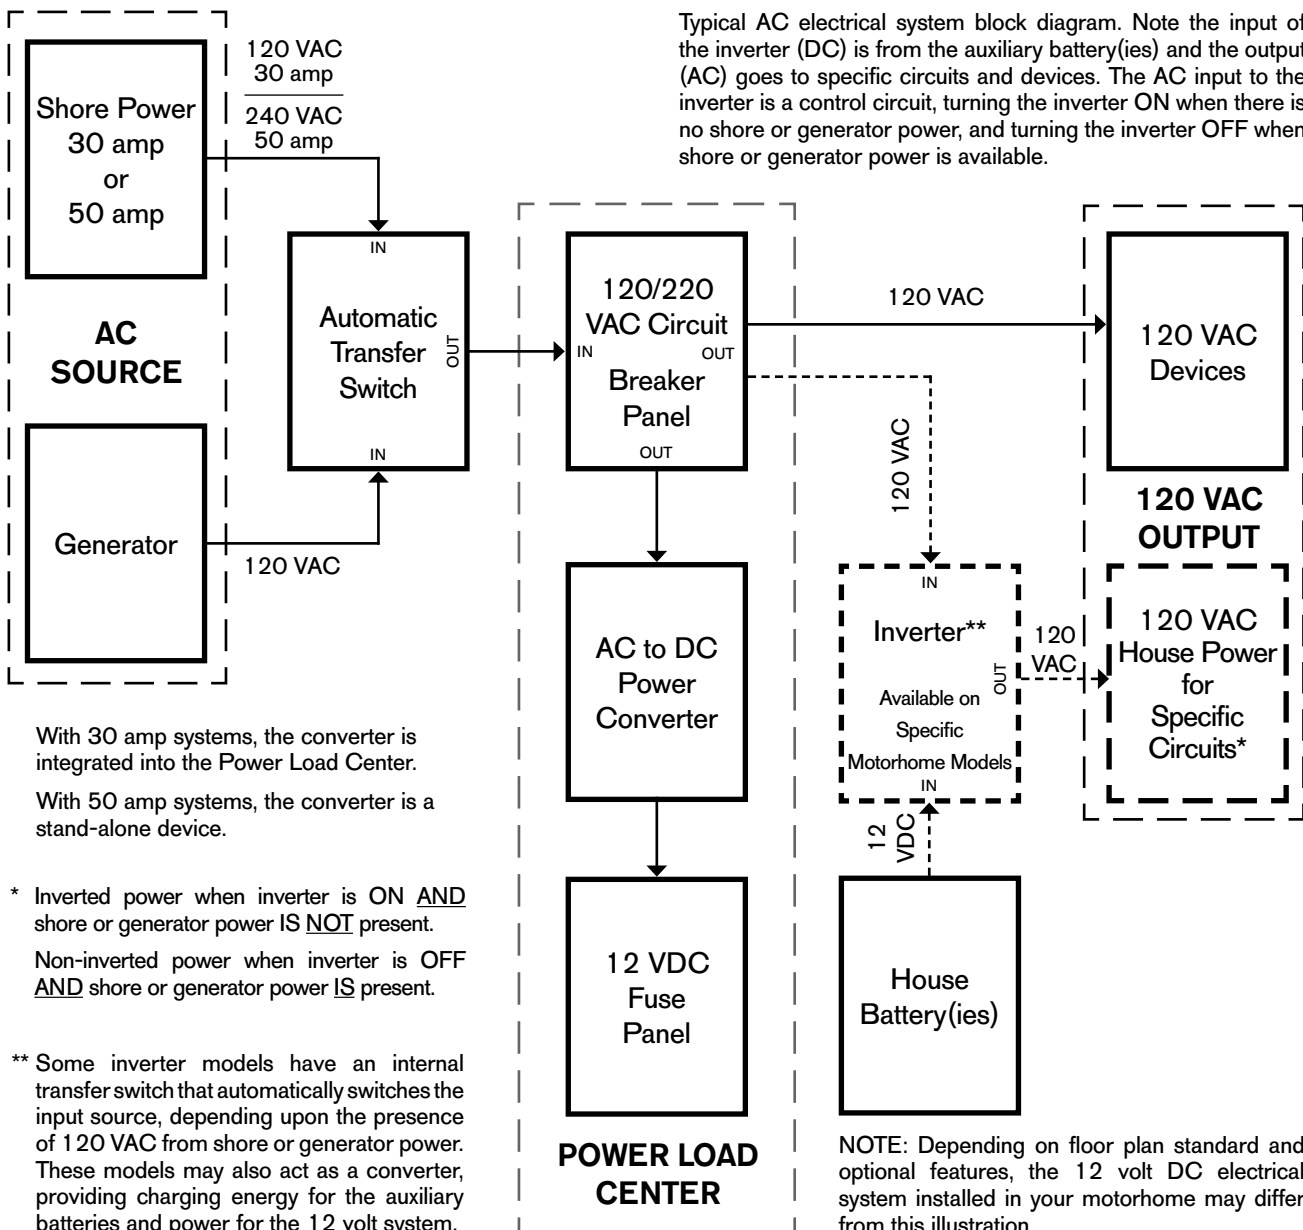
Typical AC electrical system block diagram. Note the input of the inverter (DC) is from the auxiliary battery(ies) and the output (AC) goes to specific circuits and devices. The AC input to the inverter is a control circuit, turning the inverter ON when there is no shore or generator power, and turning the inverter OFF when shore or generator power is available.

Shore Power 30 amp or 50 amp

120 VAC 30 amp

240 VAC 50 amp

AC SOURCE

Generator

120 VAC

IN

Automatic Transfer Switch

OUT

IN

120/220 VAC Circuit Breaker Panel

IN

OUT

OUT

120 VAC

120 VAC Devices

120 VAC

120 VAC OUTPUT

IN

Inverter**

Available on Specific Motorhome Models

OUT

IN

120 VAC

120 VAC House Power for Specific Circuits*

AC to DC Power Converter

12 VDC

House Battery(ies)

12 VDC Fuse Panel

POWER LOAD CENTER

With 30 amp systems, the converter is integrated into the Power Load Center.

With 50 amp systems, the converter is a stand-alone device.

* Inverted power when inverter is ON AND shore or generator power IS NOT present.

Non-inverted power when inverter is OFF AND shore or generator power IS present.

** Some inverter models have an internal transfer switch that automatically switches the input source, depending upon the presence of 120 VAC from shore or generator power. These models may also act as a converter, providing charging energy for the auxiliary batteries and power for the 12 volt system.

NOTE: Depending on floor plan standard and optional features, the 12 volt DC electrical system installed in your motorhome may differ from this illustration.